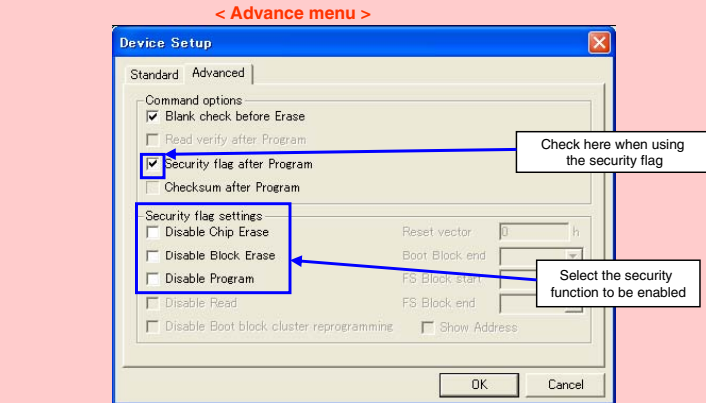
< Advance menu >

Device Setup

Standard Advanced

Command options

Blank check before Erase

Read verify after Program

Security flag after Program

Checksum after Program

Check here when using the security flag

Security flag settings

Disable Chip Erase

Disable Block Erase

Disable Program

Disable Read

Disable Boot block cluster reprogramming

Reset vector 0 h

Boot Block end

FS Block start

FS Block end

Show Address

Select the security function to be enabled

OK Cancel